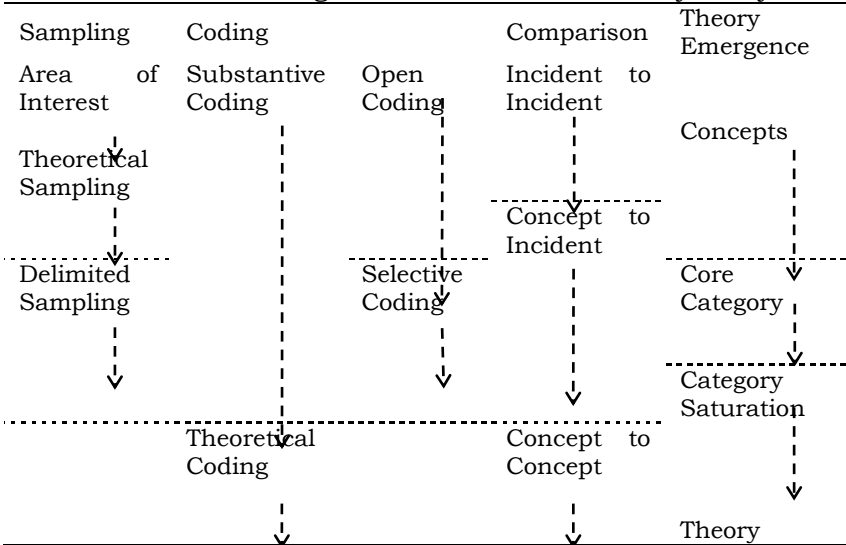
| Sampling | Coding | | Comparison | Theory Emergence |
|---|---|---|---|---|
| Area of Interest | Substantive Coding | Open Coding | Incident to Incident | Concepts |
| Theoretical Sampling | | | Concept to Incident | |
| Delimited Sampling | | Selective Coding | | Core Category |
| | | | | Category Saturation |
| | Theoretical Coding | | Concept to Concept | |
| | | | | Theory |